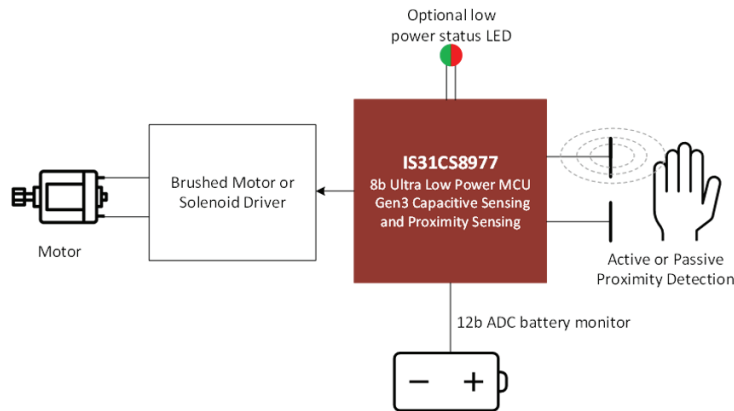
Optional low power status LED

Brushed Motor or Solenoid Driver

IS31CS8977
8b Ultra Low Power MCU
Gen3 Capacitive Sensing and Proximity Sensing

Motor

Active or Passive Proximity Detection

12b ADC battery monitor

−   +